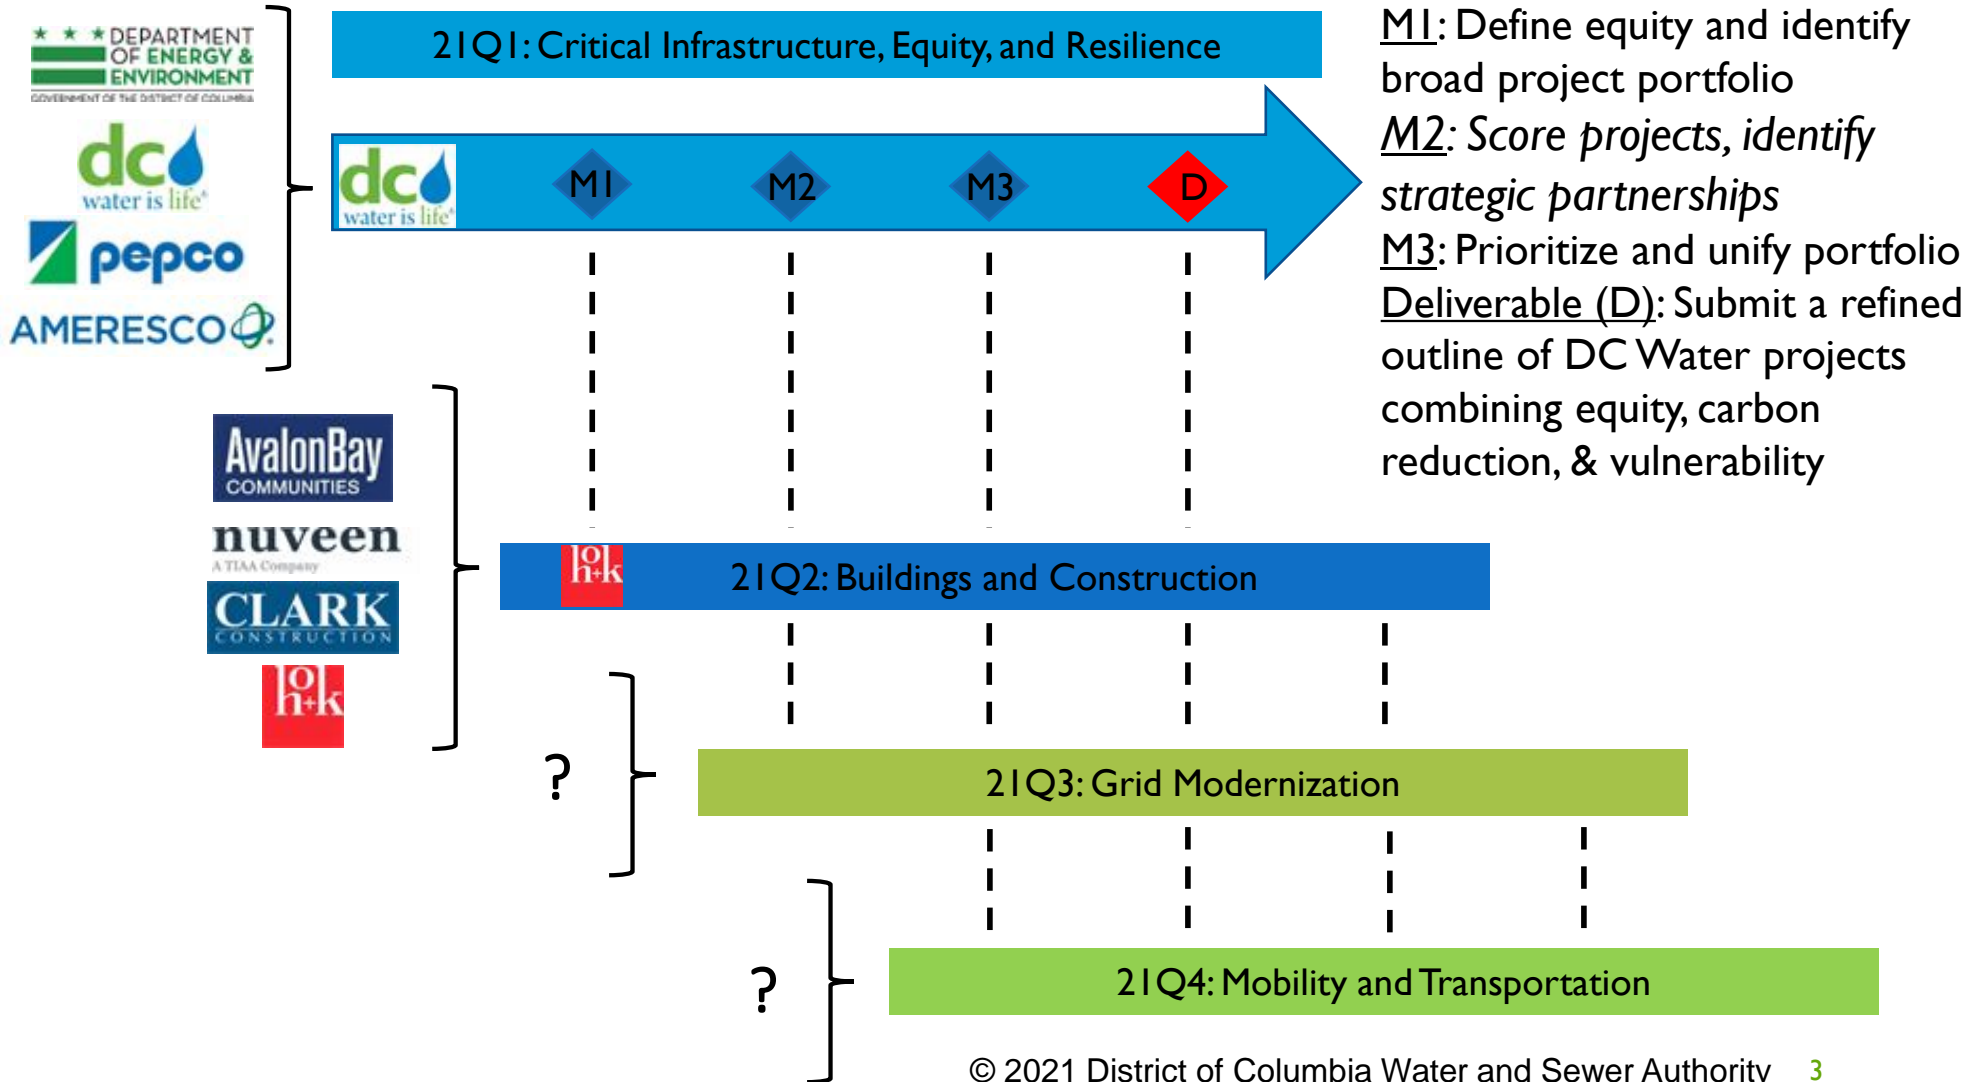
DEPARTMENT OF ENERGY & ENVIRONMENT
GOVERNMENT OF THE DISTRICT OF COLUMBIA

dc water is life

pepco

AMERESCO

21Q1: Critical Infrastructure, Equity, and Resilience

dc water is life

M1

M2

M3

D

M1: Define equity and identify broad project portfolio

M2: Score projects, identify strategic partnerships

M3: Prioritize and unify portfolio

Deliverable (D): Submit a refined outline of DC Water projects combining equity, carbon reduction, & vulnerability

AvalonBay COMMUNITIES

nuveen A TIAA Company

CLARK CONSTRUCTION

hok

hok

21Q2: Buildings and Construction

?

21Q3: Grid Modernization

?

21Q4: Mobility and Transportation

© 2021 District of Columbia Water and Sewer Authority 3